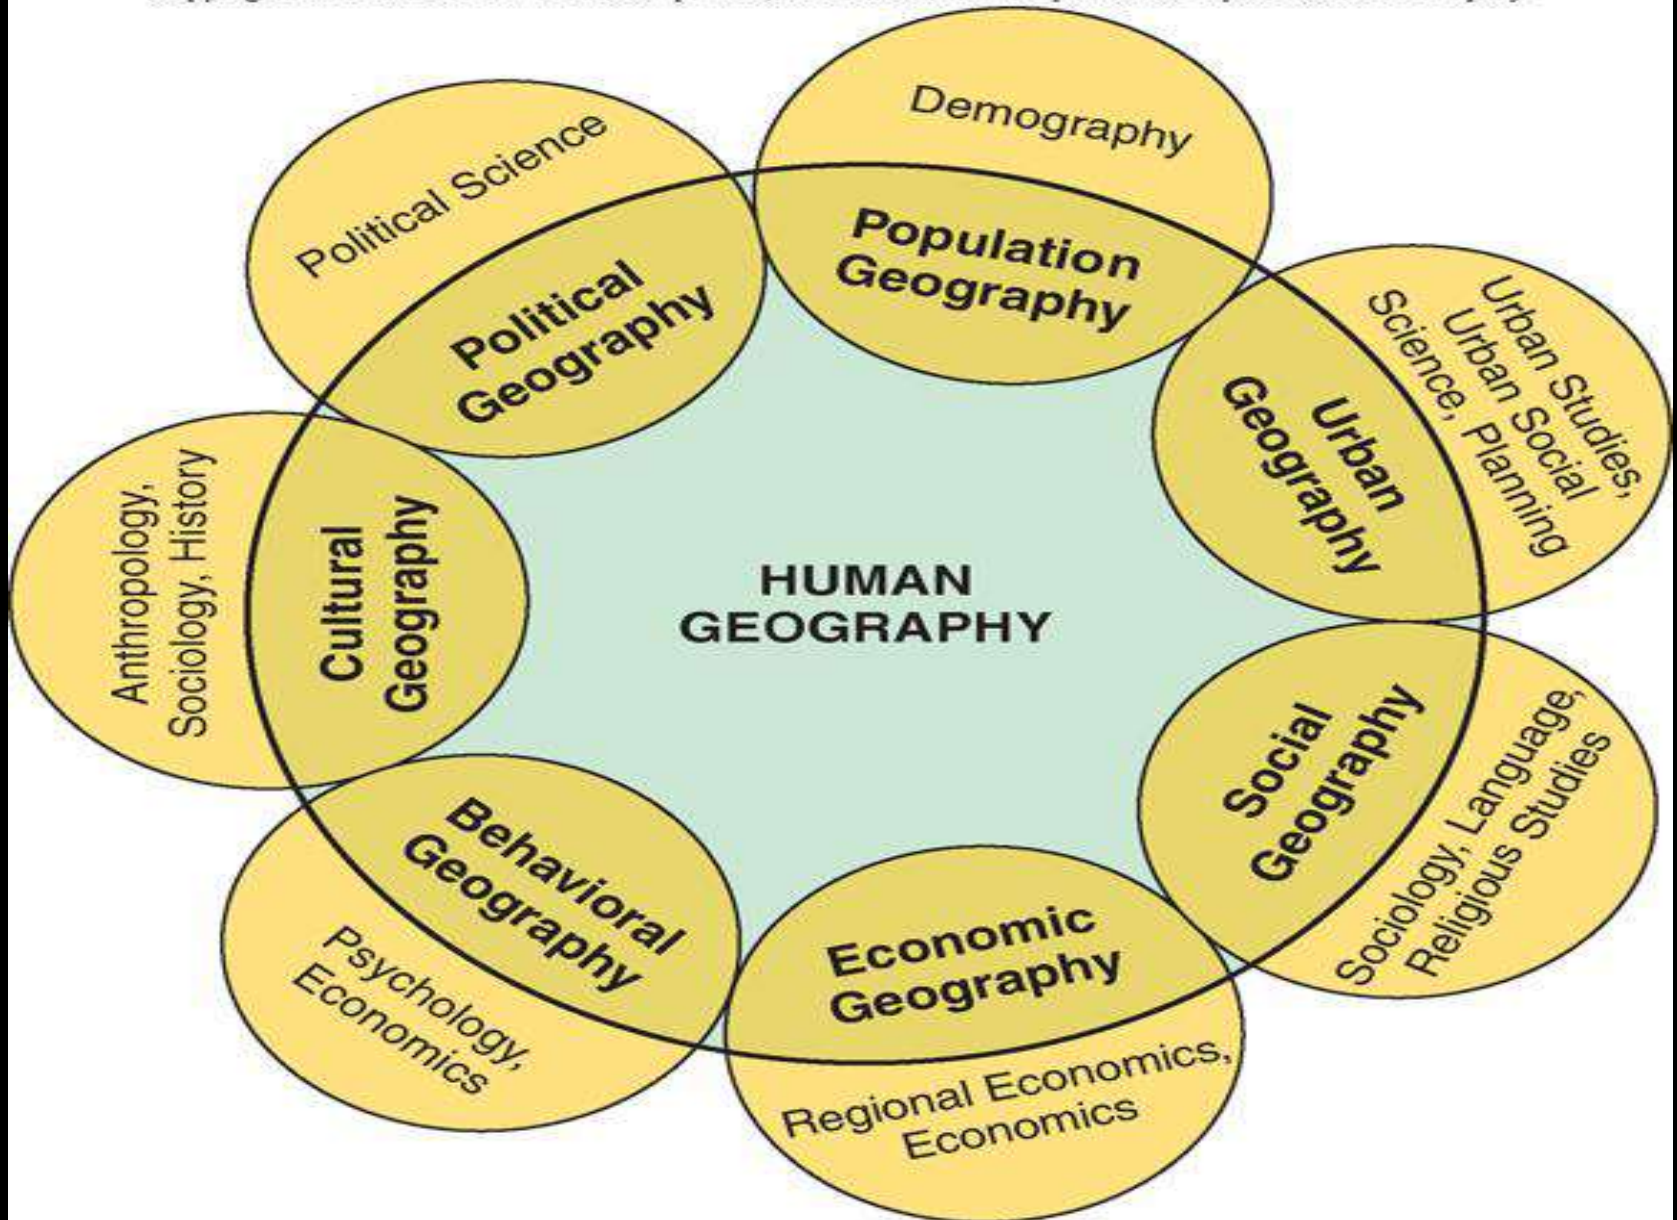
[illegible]

Demography

Population Geography

Political Science

Political Geography

Urban Studies, Urban Social Science, Planning

Urban Geography

Anthropology, Sociology, History

Cultural Geography

HUMAN GEOGRAPHY

Social Geography

Sociology, Language, Religious Studies

Behavioral Geography

Psychology, Economics

Economic Geography

Regional Economics, Economics